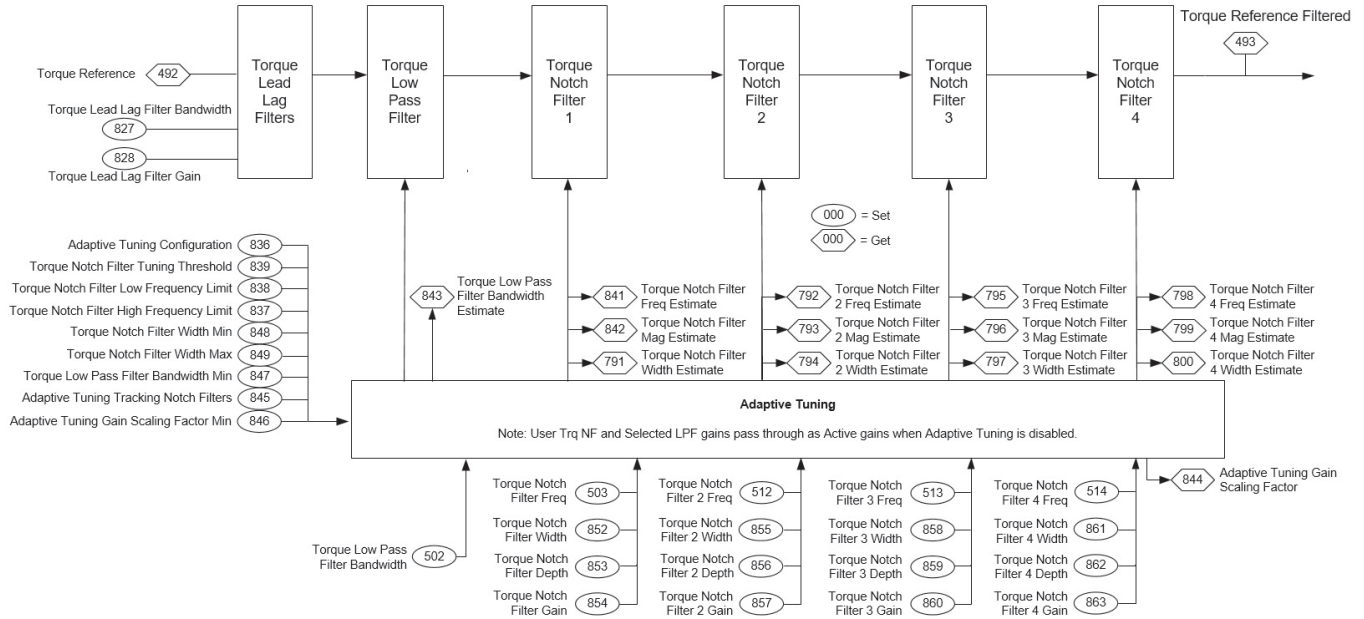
Torque Reference Filtered
493

Torque Reference 492
Torque Lead Lag Filter Bandwidth 827
828 Torque Lead Lag Filter Gain

Torque Lead Lag Filters

Torque Low Pass Filter

Torque Notch Filter 1

Torque Notch Filter 2

Torque Notch Filter 3

Torque Notch Filter 4

000 = Set
000 = Get

Adaptive Tuning Configuration 836
Torque Notch Filter Tuning Threshold 839
Torque Notch Filter Low Frequency Limit 838
Torque Notch Filter High Frequency Limit 837
Torque Notch Filter Width Min 848
Torque Notch Filter Width Max 849
Torque Low Pass Filter Bandwidth Min 847
Adaptive Tuning Tracking Notch Filters 845
Adaptive Tuning Gain Scaling Factor Min 846

843 Torque Low Pass Filter Bandwidth Estimate

841 Torque Notch Filter Freq Estimate
842 Torque Notch Filter Mag Estimate
791 Torque Notch Filter Width Estimate

792 Torque Notch Filter 2 Freq Estimate
793 Torque Notch Filter 2 Mag Estimate
794 Torque Notch Filter 2 Width Estimate

795 Torque Notch Filter 3 Freq Estimate
796 Torque Notch Filter 3 Mag Estimate
797 Torque Notch Filter 3 Width Estimate

798 Torque Notch Filter 4 Freq Estimate
799 Torque Notch Filter 4 Mag Estimate
800 Torque Notch Filter 4 Width Estimate

Adaptive Tuning

Note: User Trq NF and Selected LPF gains pass through as Active gains when Adaptive Tuning is disabled.

844 Adaptive Tuning Gain Scaling Factor

Torque Low Pass Filter Bandwidth 502

Torque Notch Filter Freq 503
Torque Notch Filter Width 852
Torque Notch Filter Depth 853
Torque Notch Filter Gain 854

Torque Notch Filter 2 Freq 512
Torque Notch Filter 2 Width 855
Torque Notch Filter 2 Depth 856
Torque Notch Filter 2 Gain 857

Torque Notch Filter 3 Freq 513
Torque Notch Filter 3 Width 858
Torque Notch Filter 3 Depth 859
Torque Notch Filter 3 Gain 860

Torque Notch Filter 4 Freq 514
Torque Notch Filter 4 Width 861
Torque Notch Filter 4 Depth 862
Torque Notch Filter 4 Gain 863